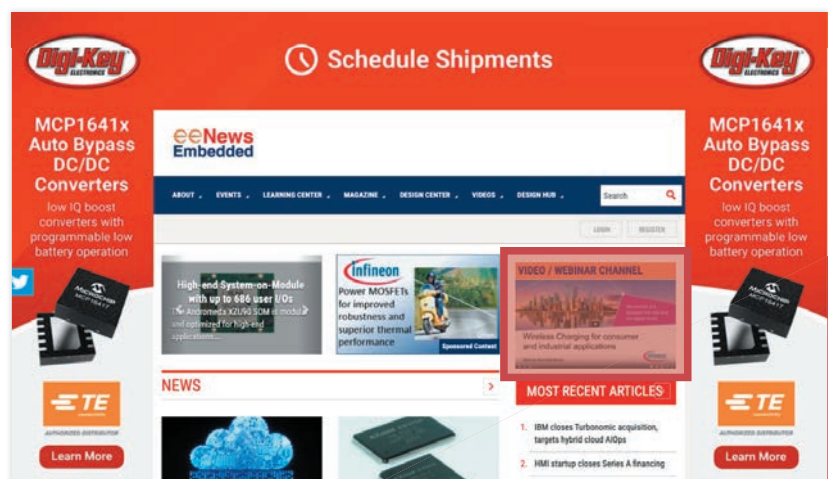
Digi-Key ELECTRONICS

Schedule Shipments

Digi-Key ELECTRONICS

MCP1641x Auto Bypass DC/DC Converters

low IQ boost converters with programmable low battery operation

MICROCHIP MCP1641T

TE AUTHORIZED DISTRIBUTOR

Learn More

eeNews Embedded

ABOUT EVENTS LEARNING CENTER MAGAZINE DESIGN CENTER VIDEOS DESIGN HUB

Search

LOGIN REGISTER

High-end System-on-Module with up to 686 user I/Os

The Andromeda XZU90 SOM is modular and optimized for high-end applications...

infineon

Power MOSFETs for improved robustness and superior thermal performance

Sponsored Content

VIDEO / WEBINAR CHANNEL

Wireless Charging for consumer and industrial applications

NEWS

MOST RECENT ARTICLES

1. IBM closes Turbonomic acquisition, targets hybrid cloud AIOps

2. HMI startup closes Series A financing

MCP1641x Auto Bypass DC/DC Converters

low IQ boost converters with programmable low battery operation

MICROCHIP MCP1641T

TE AUTHORIZED DISTRIBUTOR

Learn More